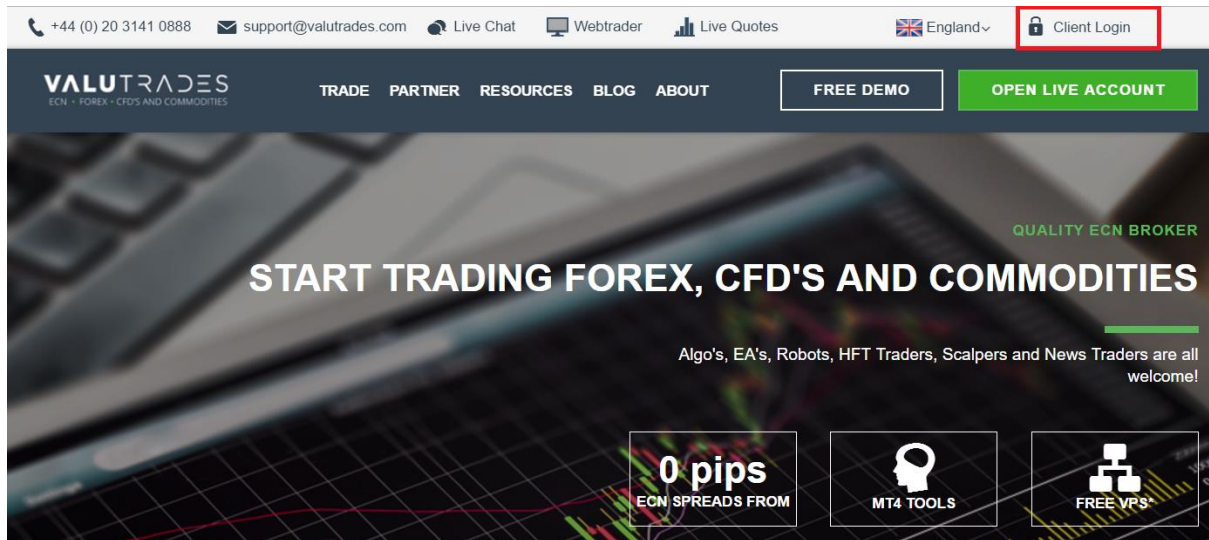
+44 (0) 20 3141 0888 support@valutrades.com Live Chat Webtrader Live Quotes England Client Login

VALUTRADES
ECN • FOREX • CFD'S AND COMMODITIES

TRADE PARTNER RESOURCES BLOG ABOUT FREE DEMO OPEN LIVE ACCOUNT

QUALITY ECN BROKER

START TRADING FOREX, CFD'S AND COMMODITIES

Algo's, EA's, Robots, HFT Traders, Scalpers and News Traders are all welcome!

0 pips
ECN SPREADS FROM

MT4 TOOLS

FREE VPS*